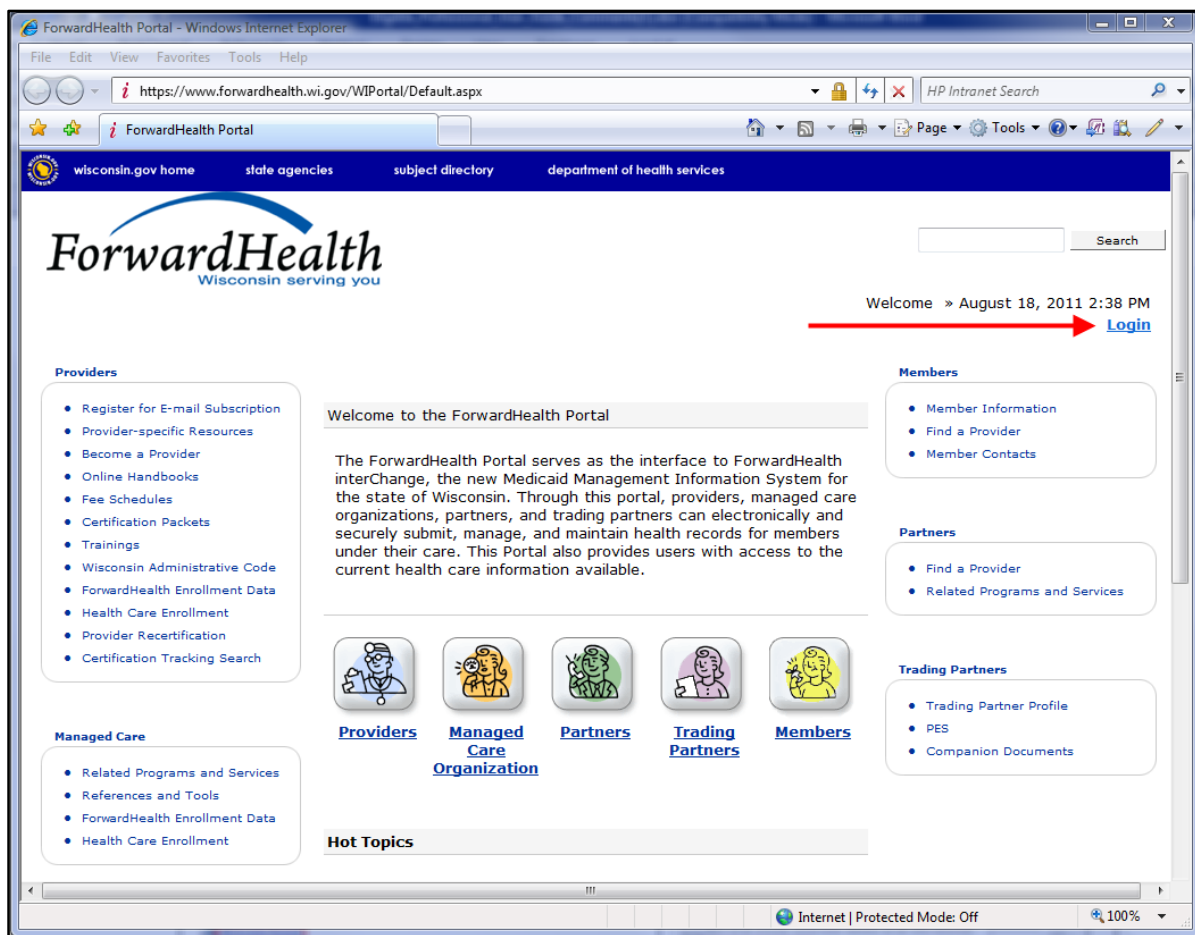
ForwardHealth Portal - Windows Internet Explorer

File Edit View Favorites Tools Help

https://www.forwardhealth.wi.gov/WIPortal/Default.aspx

HP Intranet Search

ForwardHealth Portal

Page Tools

wisconsin.gov home state agencies subject directory department of health services

ForwardHealth
Wisconsin serving you

Search

Welcome » August 18, 2011 2:38 PM
Login

Providers
- Register for E-mail Subscription
- Provider-specific Resources
- Become a Provider
- Online Handbooks
- Fee Schedules
- Certification Packets
- Trainings
- Wisconsin Administrative Code
- ForwardHealth Enrollment Data
- Health Care Enrollment
- Provider Recertification
- Certification Tracking Search

Managed Care
- Related Programs and Services
- References and Tools
- ForwardHealth Enrollment Data
- Health Care Enrollment

Welcome to the ForwardHealth Portal

The ForwardHealth Portal serves as the interface to ForwardHealth interChange, the new Medicaid Management Information System for the state of Wisconsin. Through this portal, providers, managed care organizations, partners, and trading partners can electronically and securely submit, manage, and maintain health records for members under their care. This Portal also provides users with access to the current health care information available.

Providers
Managed Care Organization
Partners
Trading Partners
Members

Hot Topics

Members
- Member Information
- Find a Provider
- Member Contacts

Partners
- Find a Provider
- Related Programs and Services

Trading Partners
- Trading Partner Profile
- PES
- Companion Documents

Internet | Protected Mode: Off
100%